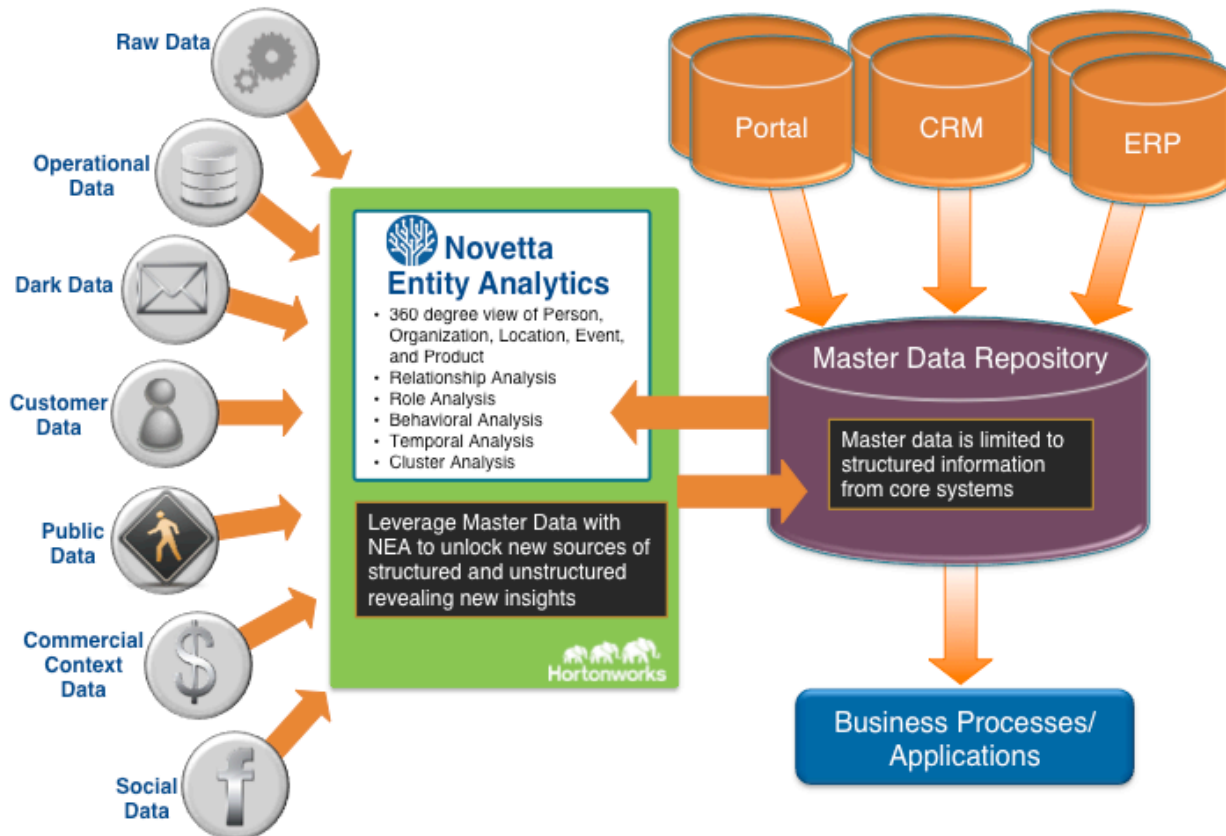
Raw Data

Operational Data

Dark Data

Customer Data

Public Data

Commercial Context Data

Social Data

Portal

CRM

ERP

Novetta Entity Analytics

- 360 degree view of Person, Organization, Location, Event, and Product
- Relationship Analysis
- Role Analysis
- Behavioral Analysis
- Temporal Analysis
- Cluster Analysis

Leverage Master Data with NEA to unlock new sources of structured and unstructured revealing new insights

Hortonworks

Master Data Repository

Master data is limited to structured information from core systems

Business Processes/ Applications